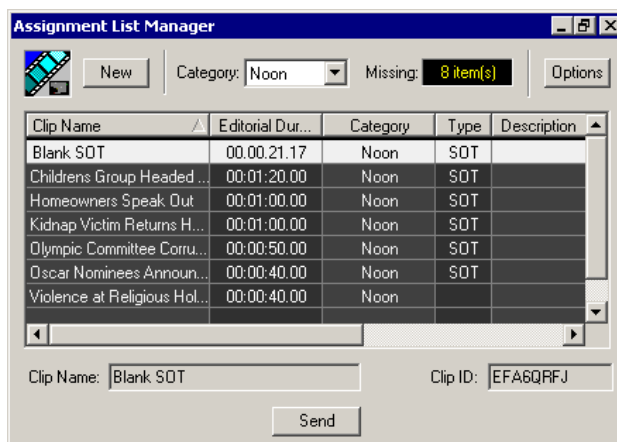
Assignment List Manager

New

Category: Noon

Missing: 8 item(s)

Options

| Clip Name | Editorial Dur... | Category | Type | Description |
|---|---|---|---|---|
| Blank SOT | 00.00.21.17 | Noon | SOT | |
| Childrens Group Headed ... | 00:01:20.00 | Noon | SOT | |
| Homeowners Speak Out | 00:01:00.00 | Noon | SOT | |
| Kidnap Victim Returns H... | 00:01:00.00 | Noon | SOT | |
| Olympic Committee Corru... | 00:00:50.00 | Noon | SOT | |
| Oscar Nominees Announ... | 00:00:40.00 | Noon | SOT | |
| Violence at Religious Hol... | 00:00:40.00 | Noon | | |

Clip Name: Blank SOT

Clip ID: EFA6QRFJ

Send